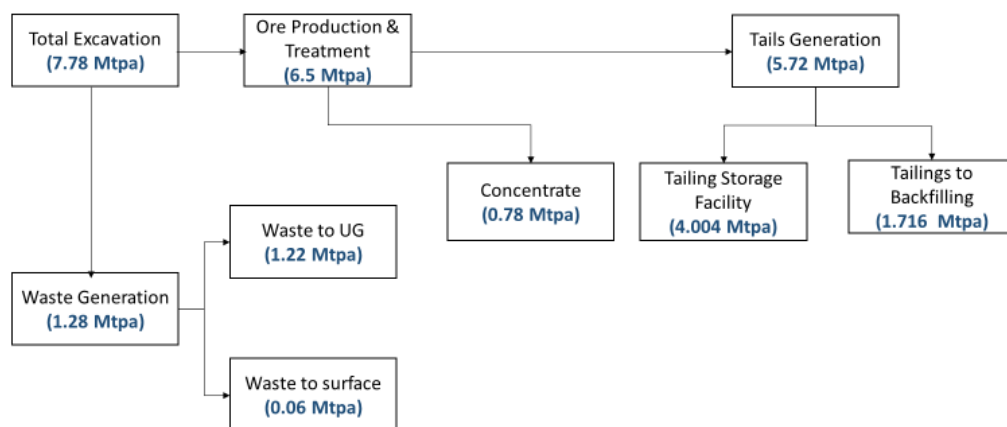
Total Excavation
(7.78 Mtpa)

Ore Production & Treatment
(6.5 Mtpa)

Tails Generation
(5.72 Mtpa)

Concentrate
(0.78 Mtpa)

Tailing Storage Facility
(4.004 Mtpa)

Tailings to Backfilling
(1.716 Mtpa)

Waste Generation
(1.28 Mtpa)

Waste to UG
(1.22 Mtpa)

Waste to surface
(0.06 Mtpa)